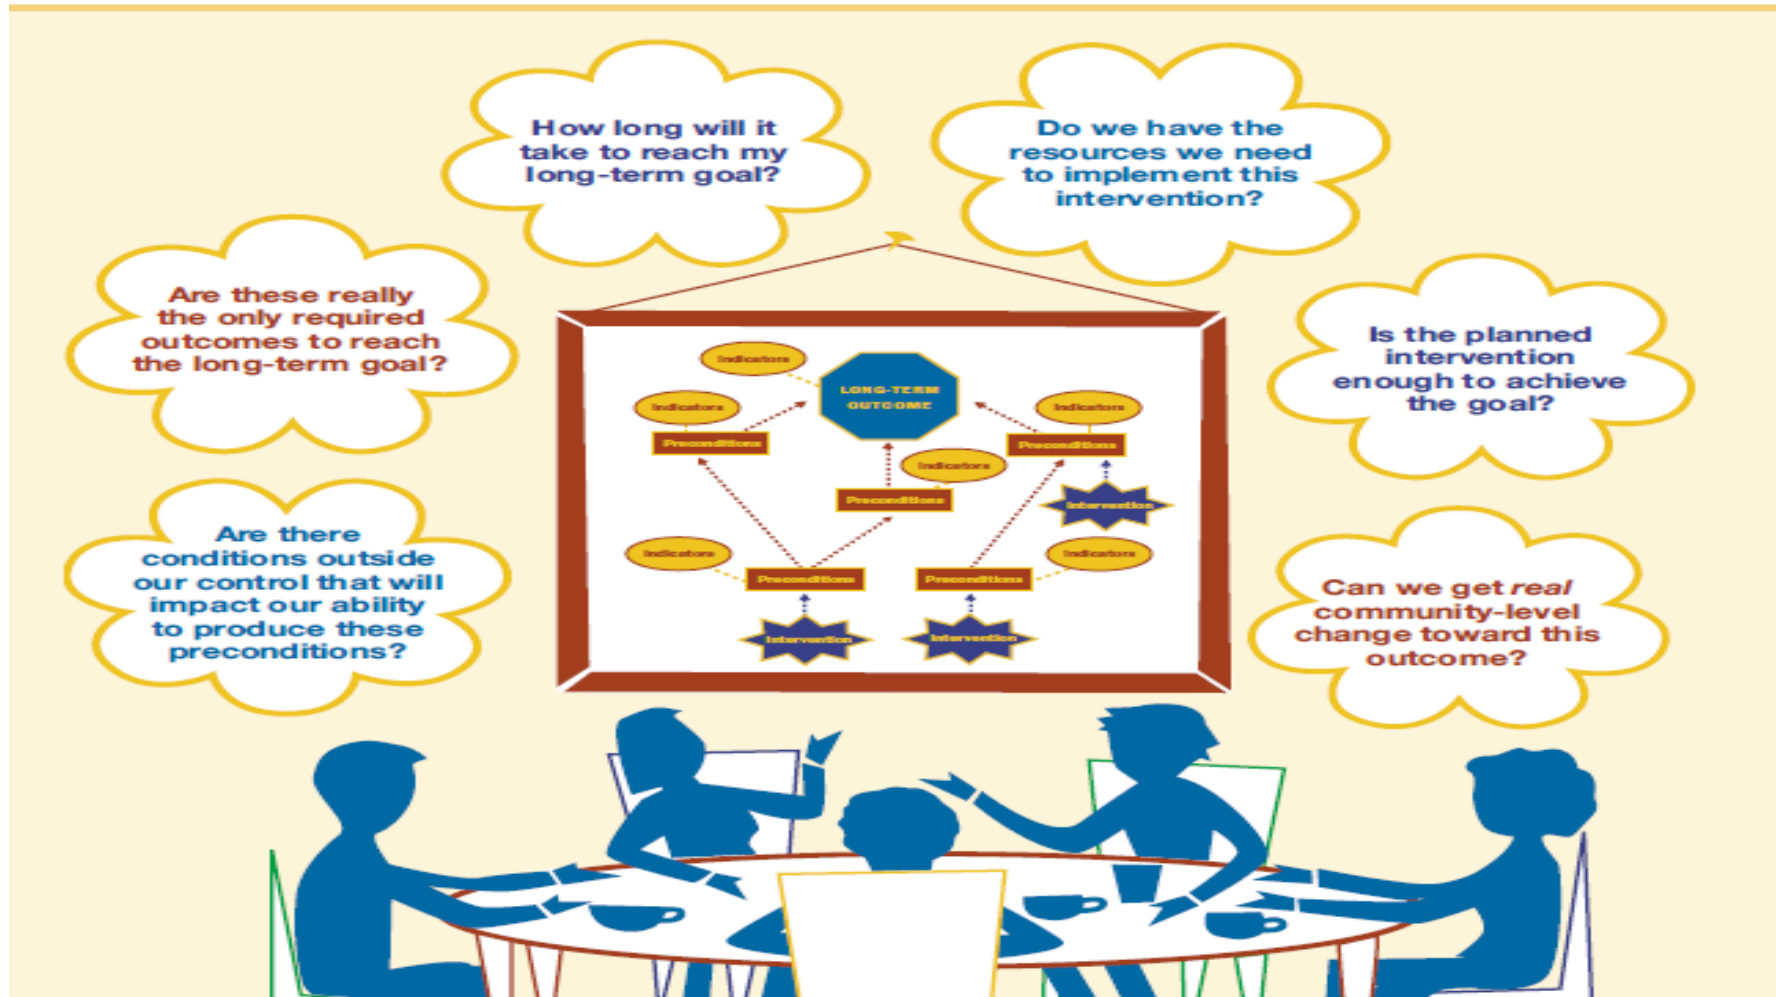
How long will it take to reach my long-term goal?

Do we have the resources we need to implement this intervention?

Are these really the only required outcomes to reach the long-term goal?

Indicators

LONG-TERM OUTCOME

Indicators

Indicators

Preconditions

Preconditions

Indicators

Preconditions

Intervention

Indicators

Preconditions

Preconditions

Indicators

Intervention

Intervention

Is the planned intervention enough to achieve the goal?

Are there conditions outside our control that will impact our ability to produce these preconditions?

Can we get *real* community-level change toward this outcome?